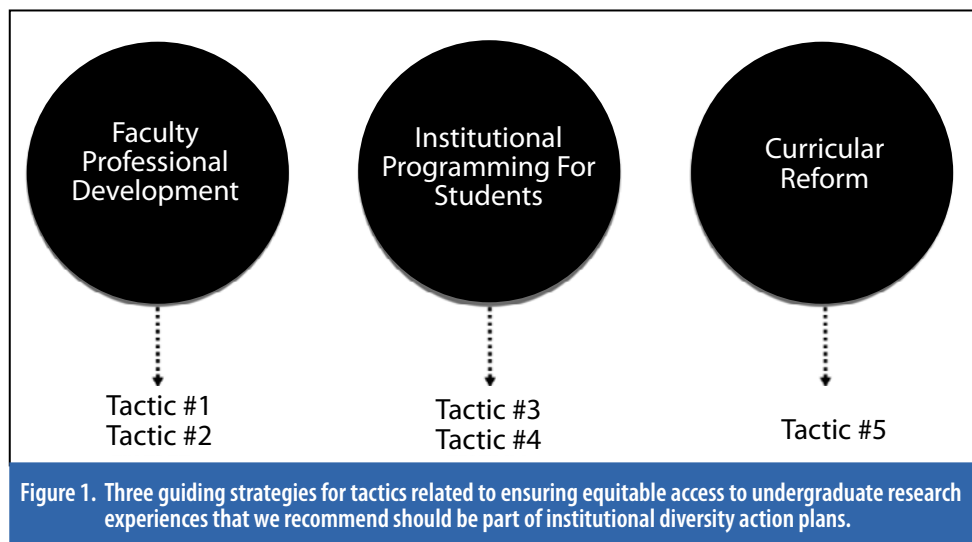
Faculty Professional Development

Institutional Programming For Students

Curricular Reform

Tactic #1
Tactic #2

Tactic #3
Tactic #4

Tactic #5

Figure 1. Three guiding strategies for tactics related to ensuring equitable access to undergraduate research experiences that we recommend should be part of institutional diversity action plans.